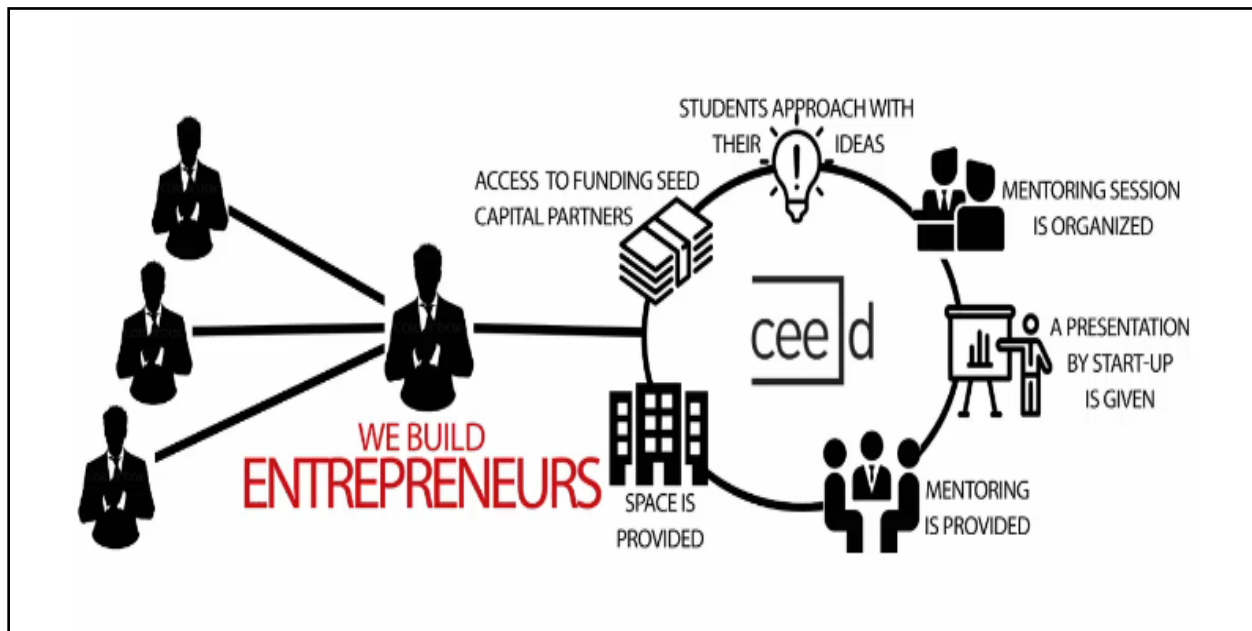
STUDENTS APPROACH WITH THEIR IDEAS

ACCESS TO FUNDING SEED CAPITAL PARTNERS

MENTORING SESSION IS ORGANIZED

ceed

A PRESENTATION BY START-UP IS GIVEN

WE BUILD ENTREPRENEURS

SPACE IS PROVIDED

MENTORING IS PROVIDED